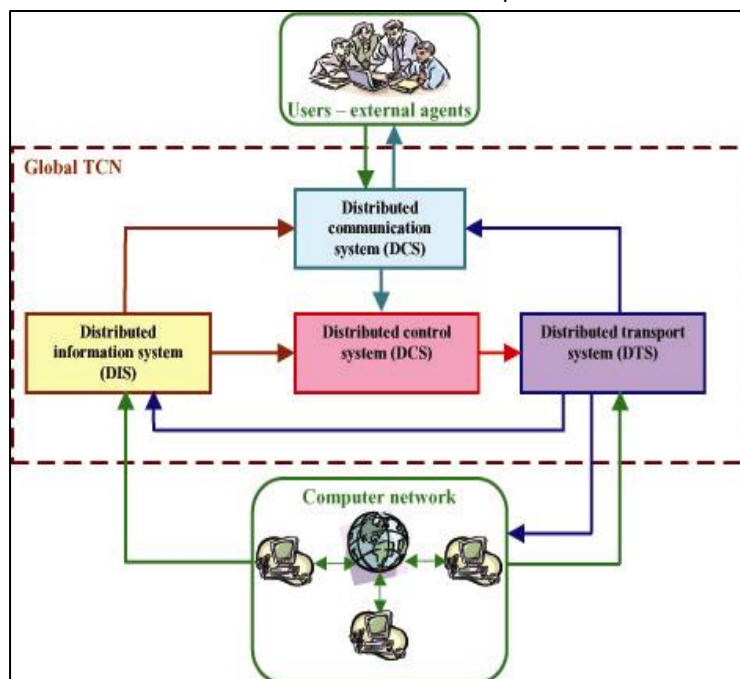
Users – external agents

Global TCN

Distributed communication system (DCS)

Distributed information system (DIS)

Distributed control system (DCS)

Distributed transport system (DTS)

Computer network